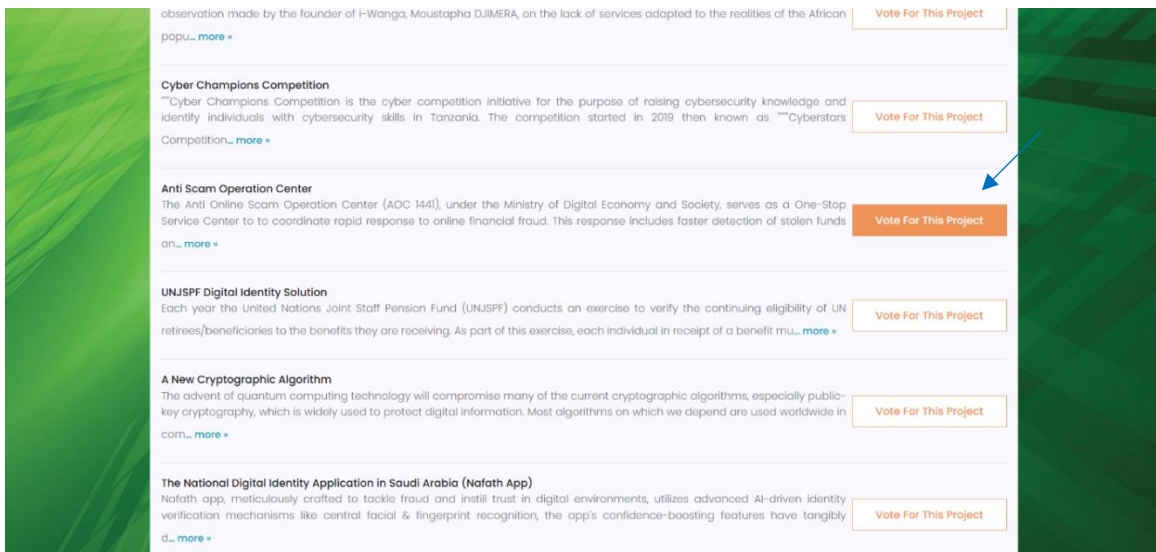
observation made by the founder of i-Wanga, Moustapha DJIMERA, on the lack of services adapted to the realities of the African popu... more »

Vote For This Project

Cyber Champions Competition

""Cyber Champions Competition is the cyber competition initiative for the purpose of raising cybersecurity knowledge and identify individuals with cybersecurity skills in Tanzania. The competition started in 2019 then known as ""Cyberstars Competition... more »

Vote For This Project

Anti Scam Operation Center

The Anti Online Scam Operation Center (AOC 1441), under the Ministry of Digital Economy and Society, serves as a One-Stop Service Center to to coordinate rapid response to online financial fraud. This response includes faster detection of stolen funds an... more »

Vote For This Project

UNJSPF Digital Identity Solution

Each year the United Nations Joint Staff Pension Fund (UNJSPF) conducts an exercise to verify the continuing eligibility of UN retirees/beneficiaries to the benefits they are receiving. As part of this exercise, each individual in receipt of a benefit mu... more »

Vote For This Project

A New Cryptographic Algorithm

The advent of quantum computing technology will compromise many of the current cryptographic algorithms, especially public-key cryptography, which is widely used to protect digital information. Most algorithms on which we depend are used worldwide in com... more »

Vote For This Project

The National Digital Identity Application in Saudi Arabia (Nafath App)

Nafath app, meticulously crafted to tackle fraud and instill trust in digital environments, utilizes advanced AI-driven identity verification mechanisms like central facial & fingerprint recognition, the app's confidence-boosting features have tangibly d... more »

Vote For This Project